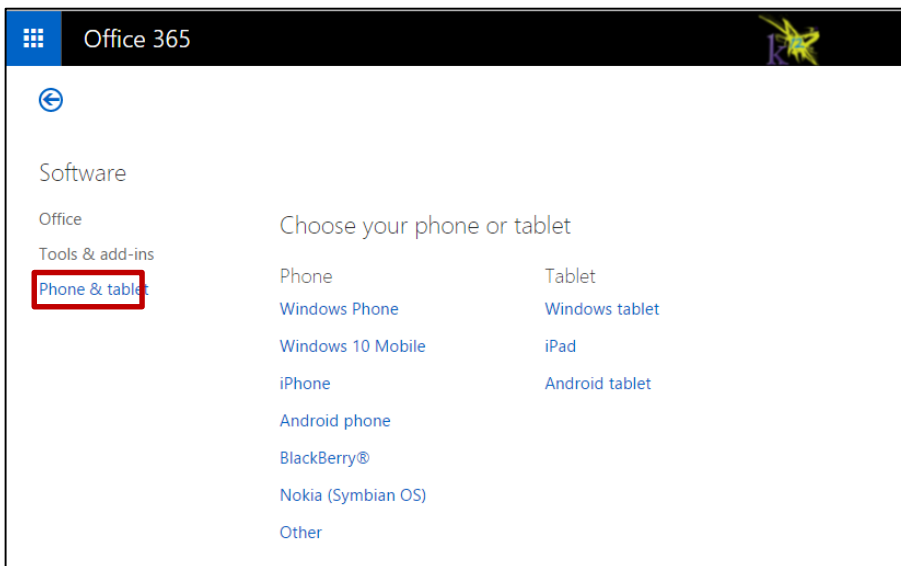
Office 365

k

Software

Office

Tools & add-ins

Phone & tablet

Choose your phone or tablet

Phone

Windows Phone

Windows 10 Mobile

iPhone

Android phone

BlackBerry®

Nokia (Symbian OS)

Other

Tablet

Windows tablet

iPad

Android tablet